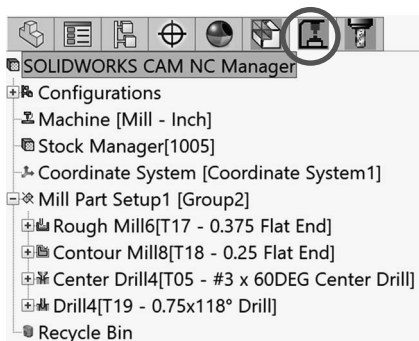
SOLIDWORKS CAM NC Manager
Configurations
Machine [Mill - Inch]
Stock Manager[1005]
Coordinate System [Coordinate System1]
Mill Part Setup1 [Group2]
Rough Mill6[T17 - 0.375 Flat End]
Contour Mill8[T18 - 0.25 Flat End]
Center Drill4[T05 - #3 x 60DEG Center Drill]
Drill4[T19 - 0.75x118° Drill]
Recycle Bin